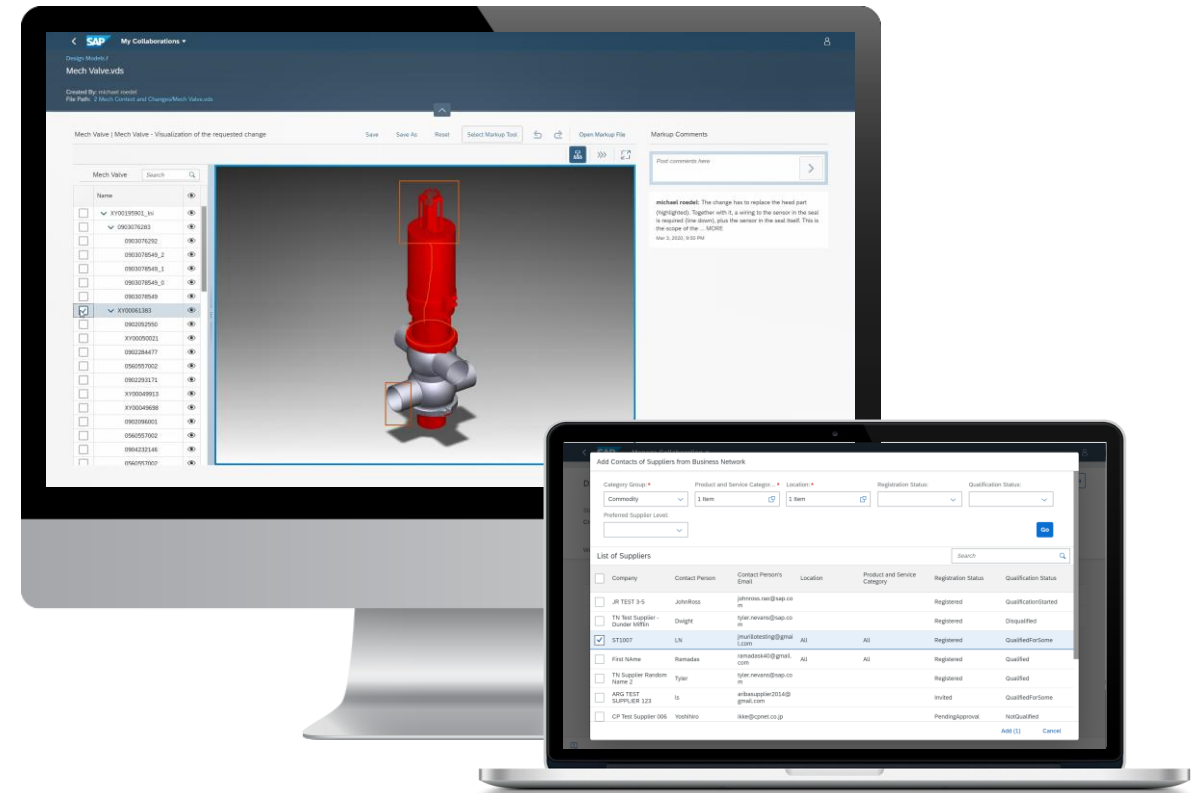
SAP My Collaborations

Design Models /
Mech Valve.vds

Created By: michael roedel
File Path: 2 Mech Context and Changes/Mech Valve.vds

Mech Valve | Mech Valve - Visualization of the requested change

Save Save As Reset Select Markup Tool Open Markup File

Markup Comments

Mech Valve Search

Name

XY00195901_tni
0903076283
0903076292
0903078549_2
0903078549_1
0903078549_0
0903078549
XY00061383
0902052550
XY00050021
0902284477
0560557002
0902293171
XY00049913
XY00049698
0902096001
0560557002
0904232146
0560557002

Post comments here

michael roedel: The change has to replace the head part (highlighted). Together with it, a wiring to the sensor in the seal is required (line down), plus the sensor in the seal itself. This is the scope of the ... MORE
Mar 3, 2020, 9:55 PM

Add Contacts of Suppliers from Business Network

Category Group: *
Commodity

Product and Service Categor... *
1 Item

Location: *
1 Item

Registration Status:

Qualification Status:

Preferred Supplier Level:

Go

List of Suppliers

Search

| Company | Contact Person | Contact Person's Email | Location | Product and Service Category | Registration Status | Qualification Status |
|---|---|---|---|---|---|---|
| JR TEST 3-5 | JohnRoss | johnross.rae@sap.com | | | Registered | QualificationStarted |
| TN Test Supplier - Dunder Mifflin | Dwight | tyler.nevans@sap.com | | | Registered | Disqualified |
| ST1007 | LN | jmailtotesting@gmail.com | All | All | Registered | QualifiedForSome |
| First NAme | Ramadas | ramadask40@gmail.com | All | All | Registered | Qualified |
| TN Supplier Random Name 2 | Tyler | tyler.nevans@sap.com | | | Registered | Qualified |
| ARG TEST SUPPLIER 123 | ls | aribasupplier2014@gmail.com | | | Invited | QualifiedForSome |
| CP Test Supplier 006 | Yoshihiro | kike@cpnet.co.jp | | | PendingApproval | NotQualified |

Add (1) Cancel